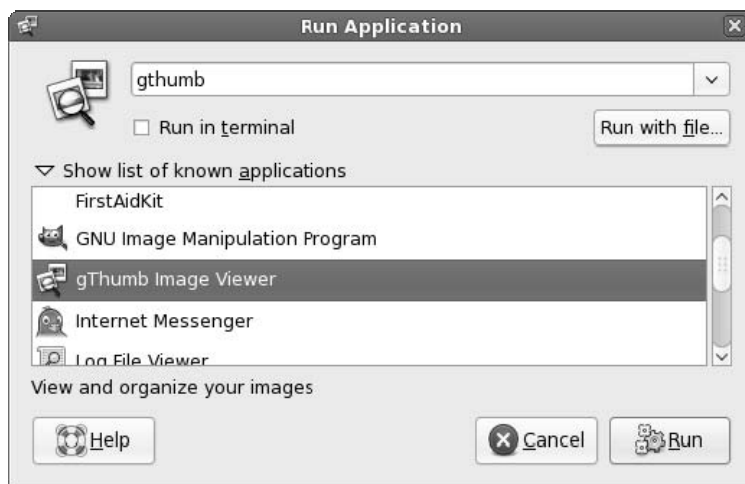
Run Application

gthumb

Run in terminal

Run with file...

Show list of known applications

FirstAidKit

GNU Image Manipulation Program

gThumb Image Viewer

Internet Messenger

Log File Viewer

View and organize your images

Help

Cancel

Run